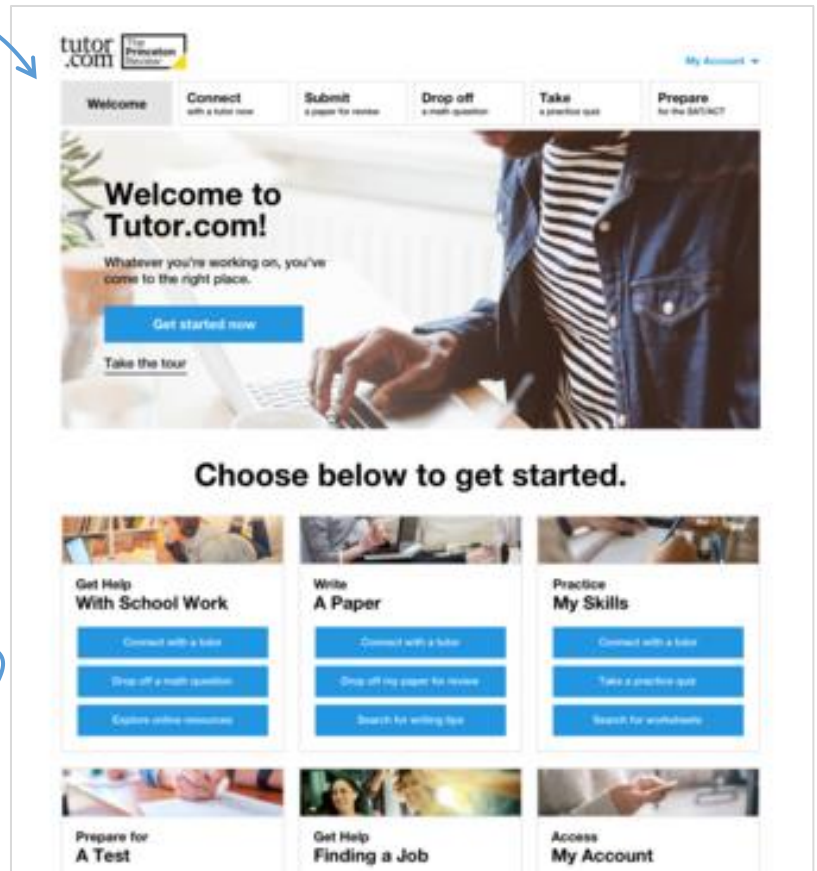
tutor.com The Princeton Review

My Account

Welcome

Connect with a tutor now

Submit a paper for review

Drop off a math question

Take a practice quiz

Prepare for the SAT/ACT

Welcome to Tutor.com!

Whatever you're working on, you've come to the right place.

Get started now

Take the tour

Choose below to get started.

Get Help
With School Work

Connect with a tutor

Drop off a math question

Explore online resources

Write
A Paper

Connect with a tutor

Drop off my paper for review

Search for writing tips

Practice
My Skills

Connect with a tutor

Take a practice quiz

Search for worksheets

Prepare for
A Test

Get Help
Finding a Job

Access
My Account